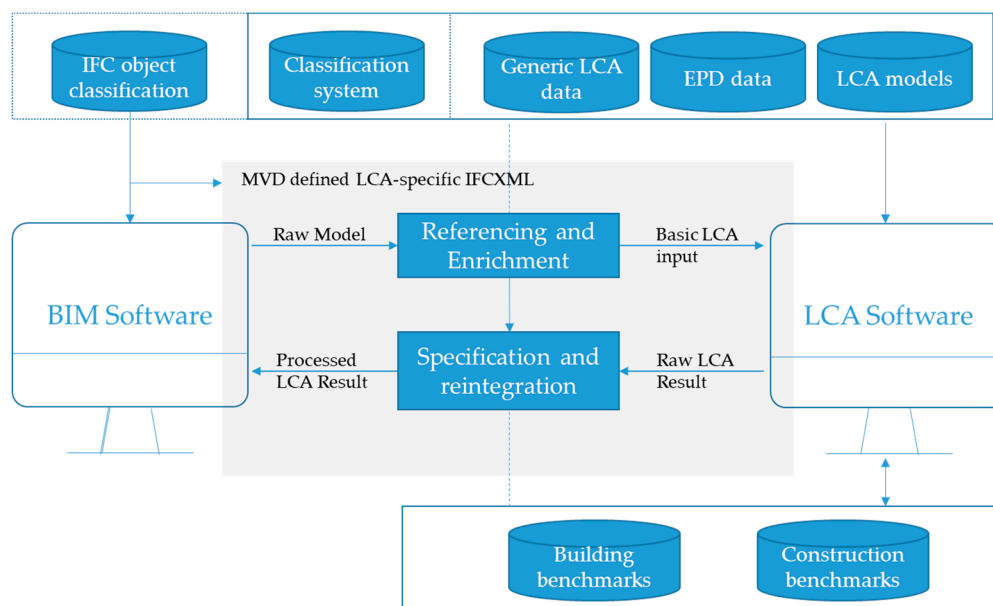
IFC object classification

Classification system

Generic LCA data

EPD data

LCA models

MVD defined LCA-specific IFCXML

Raw Model

Referencing and Enrichment

Basic LCA input

BIM Software

LCA Software

Processed LCA Result

Specification and reintegration

Raw LCA Result

Building benchmarks

Construction benchmarks